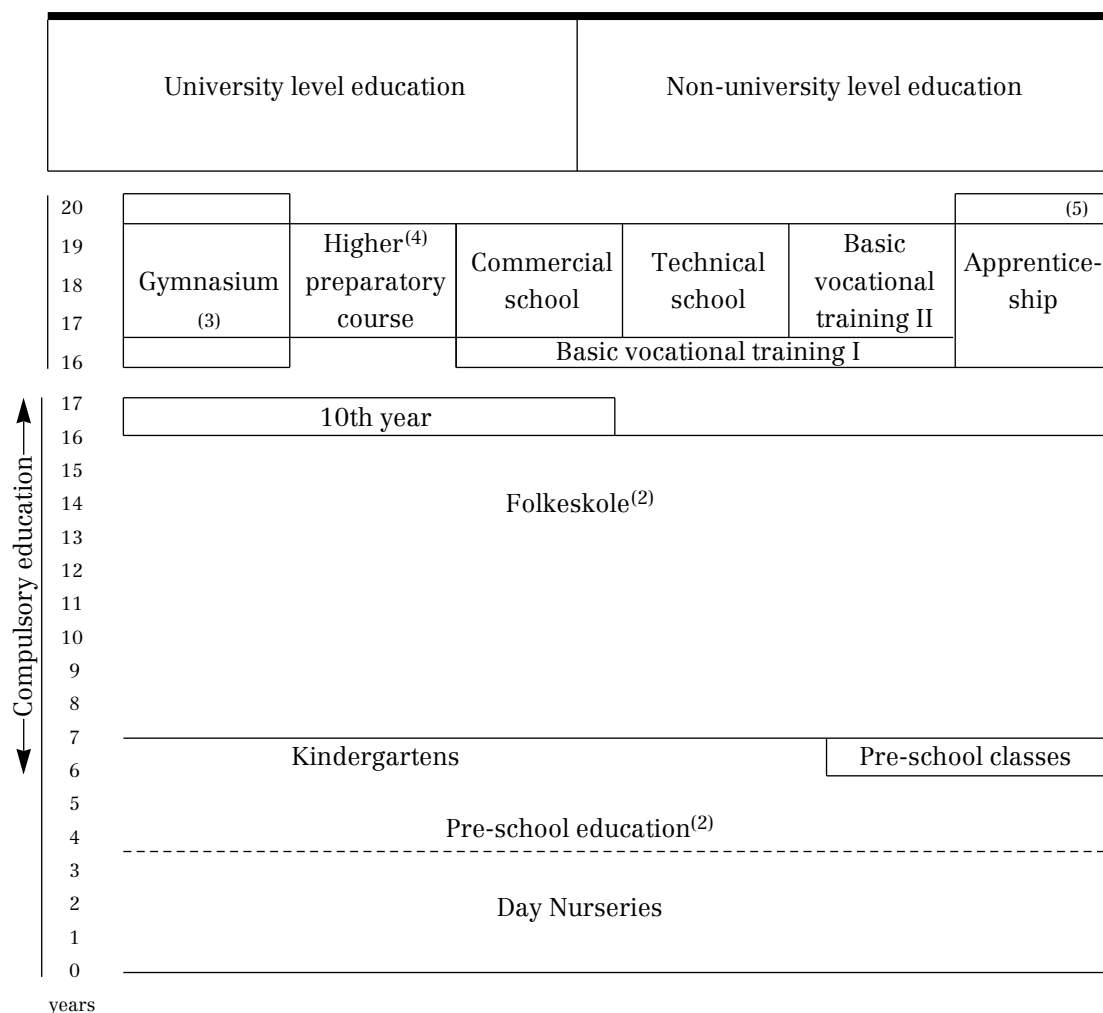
University level education

Non-university level education

20
19
18
17
16

Gymnasium (3)

Higher$^{(4)}$ preparatory course

Commercial school

Technical school

Basic vocational training II

(5)

Apprenticeship

Basic vocational training I

17
16
15
14
13
12
11
10
9
8
7
6
5
4
3
2
1
0

years

Compulsory education

10th year

Folkeskole$^{(2)}$

Kindergartens

Pre-school classes

Pre-school education$^{(2)}$

Day Nurseries